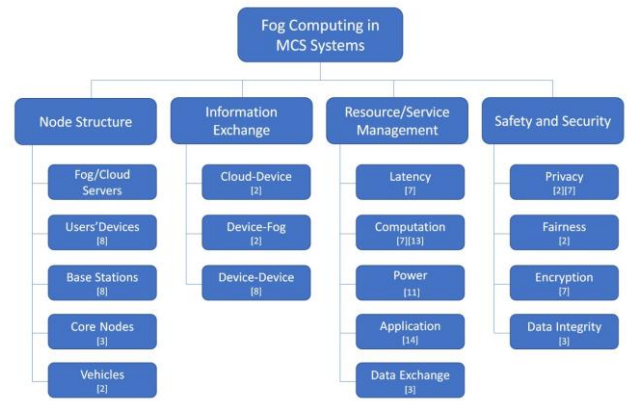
Fog Computing in MCS Systems

Node Structure

Fog/Cloud Servers

Users'Devices
[8]

Base Stations
[8]

Core Nodes
[3]

Vehicles
[2]

Information Exchange

Cloud-Device
[2]

Device-Fog
[2]

Device-Device
[8]

Resource/Service Management

Latency
[7]

Computation
[7][13]

Power
[11]

Application
[14]

Data Exchange
[3]

Safety and Security

Privacy
[2][7]

Fairness
[2]

Encryption
[7]

Data Integrity
[3]